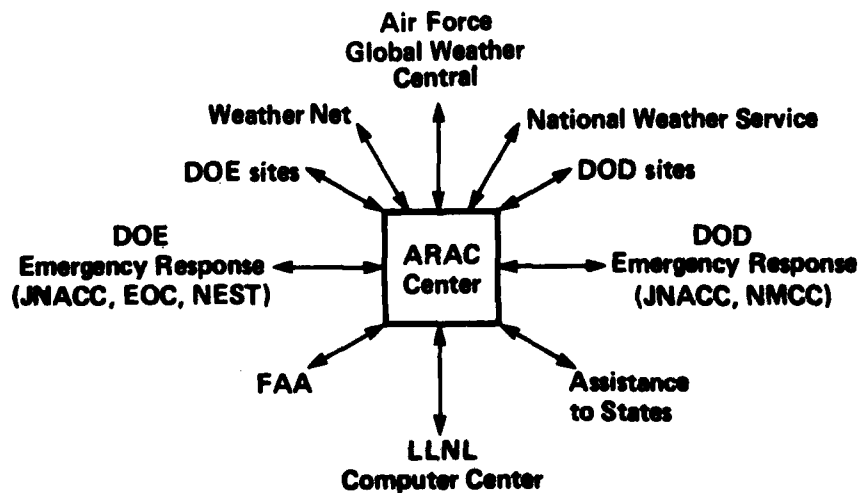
Air Force
Global Weather
Central

Weather Net

National Weather Service

DOE sites

DOD sites

DOE
Emergency Response
(JNACC, EOC, NEST)

ARAC
Center

DOD
Emergency Response
(JNACC, NMCC)

FAA

Assistance
to States

LLNL
Computer Center